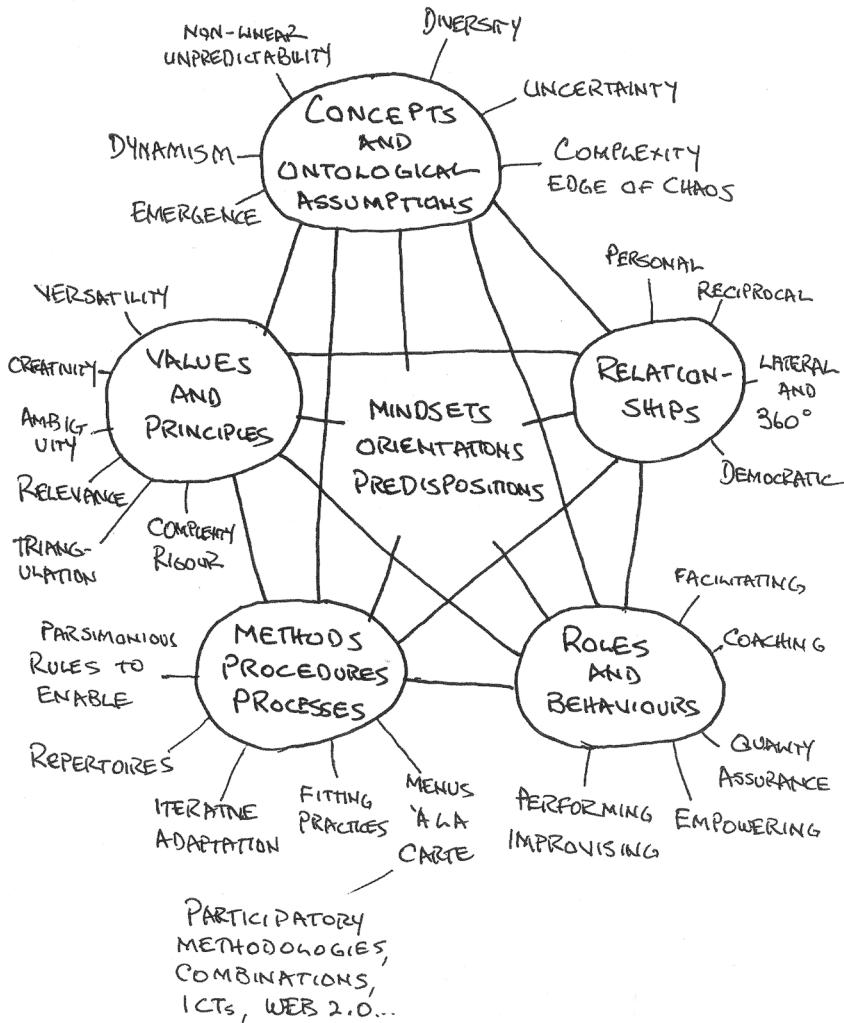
NON-LINEAR UNPREDICTABILITY

DIVERSITY

UNCERTAINTY

CONCEPTS AND ONTOLOGICAL ASSUMPTIONS

DYNAMISM

COMPLEXITY EDGE OF CHAOS

EMERGENCE

PERSONAL

RECIPROCAL

VERSATILITY

CREATIVITY

VALUES AND PRINCIPLES

RELATION-SHIPS

LATERAL AND 360°

AMBIGUITY

MINDSETS ORIENTATIONS PREDISPOSITIONS

RELEVANCE

DEMOCRATIC

TRIANGULATION

COMPLEXITY RIGOUR

FACILITATING

PARSIMONIOUS RULES TO ENABLE

METHODS PROCEDURES PROCESSES

ROLES AND BEHAVIOURS

COACHING

REPERTOIRES

QUALITY ASSURANCE

ITERATIVE ADAPTATION

FITTING PRACTICES

MENUS 'A LA CARTE

PERFORMING IMPROVISING

EMPOWERING

PARTICIPATORY METHODOLOGIES, COMBINATIONS, ICTs, WEB 2.0...